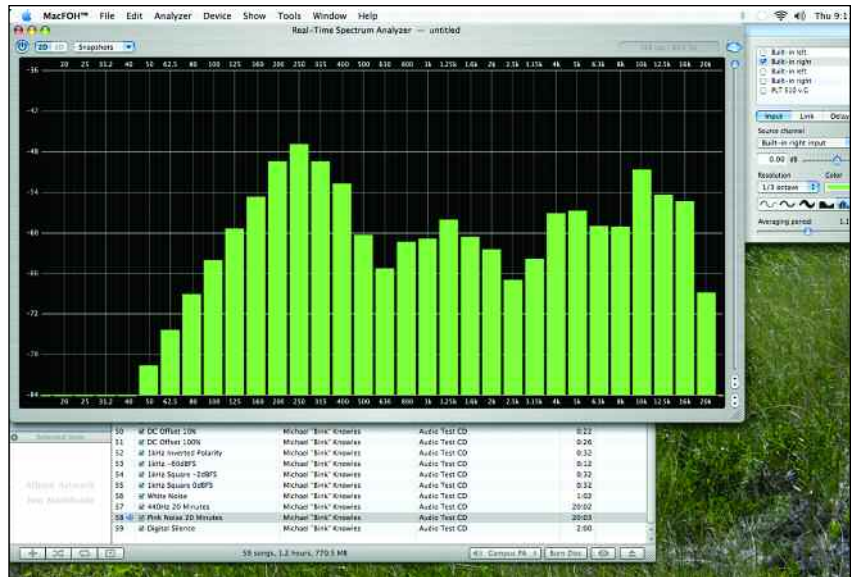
MacFOH™ File Edit Analyzer Device Show Tools Window Help

Thu 9:1

Real-Time Spectrum Analyzer — untitled

2D 3D Snapshots

20 25 31.2 40 50 62.5 80 100 125 160 200 250 315 400 500 630 800 1k 1.25k 1.6k 2k 2.5k 3.15k 4k 5k 6.3k 8k 10k 12.5k 16k 20k

-36
-42
-48
-54
-60
-66
-72
-78
-84

20 25 31.2 40 50 62.5 80 100 125 160 200 250 315 400 500 630 800 1k 1.25k 1.6k 2k 2.5k 3.15k 4k 5k 6.3k 8k 10k 12.5k 16k 20k

Built-in left
Built-in right
Built-in left
Built-in right
PLT 510 v.G

Input Link Delay

Source channel
Built-in right input
0.00 dB

Resolution Color
1/3 octave

Averaging period 1.1

Selected Item

Album Artwork Not Available

| | | | | |
|---|---|---|---|---|
| 50 | DC Offset 10% | Michael "Bink" Knowles | Audio Test CD | 0:22 |
| 51 | DC Offset 100% | Michael "Bink" Knowles | Audio Test CD | 0:26 |
| 52 | 1kHz Inverted Polarity | Michael "Bink" Knowles | Audio Test CD | 0:32 |
| 53 | 1kHz -60dBFS | Michael "Bink" Knowles | Audio Test CD | 0:12 |
| 54 | 1kHz Square -2dBFS | Michael "Bink" Knowles | Audio Test CD | 0:32 |
| 55 | 1kHz Square 0dBFS | Michael "Bink" Knowles | Audio Test CD | 0:32 |
| 56 | White Noise | Michael "Bink" Knowles | Audio Test CD | 1:03 |
| 57 | 440Hz 20 Minutes | Michael "Bink" Knowles | Audio Test CD | 20:02 |
| 58 | Pink Noise 20 Minutes | Michael "Bink" Knowles | Audio Test CD | 20:03 |
| 59 | Digital Silence | Michael "Bink" Knowles | Audio Test CD | 2:00 |

59 songs, 1.2 hours, 770.5 MB

Compaq PA Burn Disc